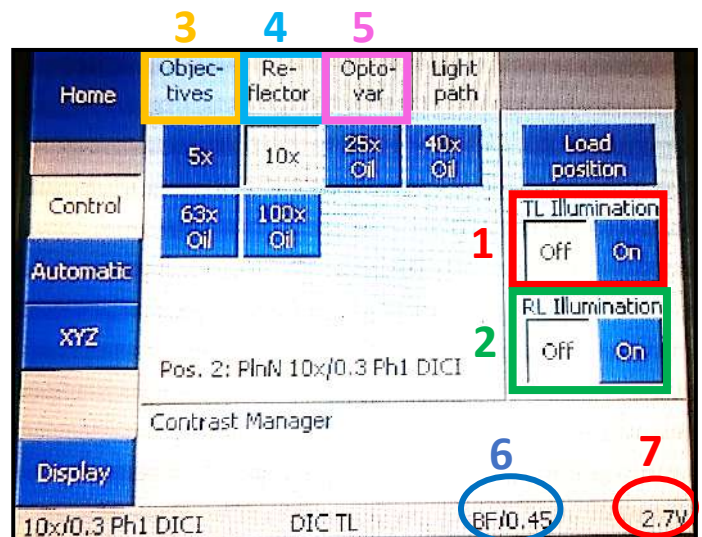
3 4 5

Home

Objectives

Reflector

Optovar

Light path

5x

10x

25x Oil

40x Oil

Load position

Control

63x Oil

100x Oil

TL Illumination

1

Off

On

Automatic

RL Illumination

XYZ

2

Off

On

Pos. 2: PlnN 10x/0.3 Ph1 DICI

Contrast Manager

6

7

Display

10x/0.3 Ph1 DICI

DIC TL

BF/0.45

2.7V